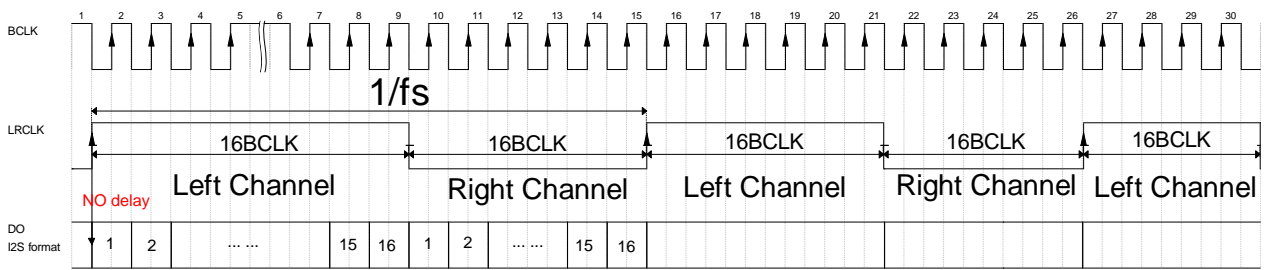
1 2 3 4 5 6 7 8 9 10 11 12 13 14 15 16 17 18 19 20 21 22 23 24 25 26 27 28 29 30

BCLK

1/fs

LRCLK

16BCLK 16BCLK 16BCLK 16BCLK 16BCLK

NO delay

Left Channel Right Channel Left Channel Right Channel Left Channel

DO
I2S format

1 2 ... ... 15 16 1 2 ... ... 15 16